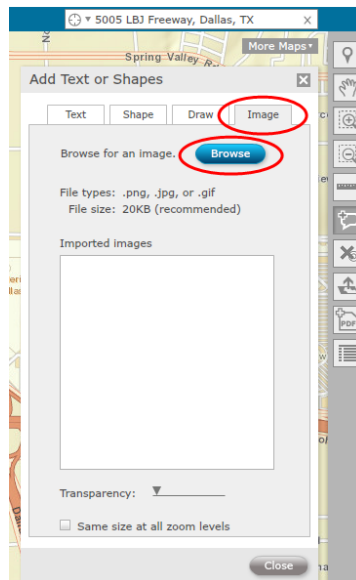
5005 LBJ Freeway, Dallas, TX

Spring Valley

More Maps

Add Text or Shapes

Text

Shape

Draw

Image

Browse for an image.

Browse

File types: .png, .jpg, or .gif

File size: 20KB (recommended)

Imported images

Transparency:

Same size at all zoom levels

Close